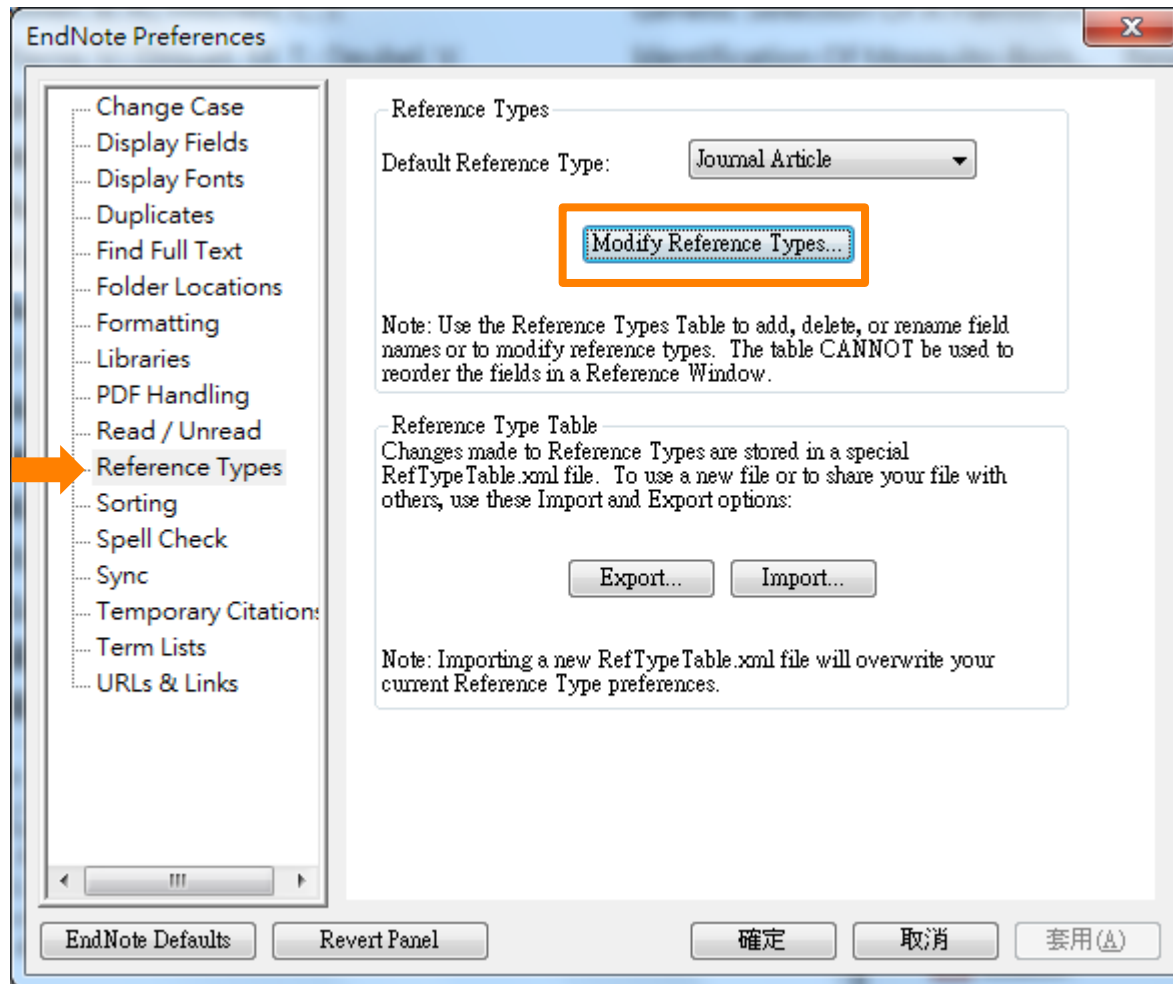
EndNote Preferences

Change Case
Display Fields
Display Fonts
Duplicates
Find Full Text
Folder Locations
Formatting
Libraries
PDF Handling
Read / Unread
Reference Types
Sorting
Spell Check
Sync
Temporary Citation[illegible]
Term Lists
URLs & Links

Reference Types

Default Reference Type: Journal Article

Modify Reference Types...

Note: Use the Reference Types Table to add, delete, or rename field names or to modify reference types. The table CANNOT be used to reorder the fields in a Reference Window.

Reference Type Table

Changes made to Reference Types are stored in a special RefTypeTable.xml file. To use a new file or to share your file with others, use these Import and Export options:

Export... Import...

Note: Importing a new RefTypeTable.xml file will overwrite your current Reference Type preferences.

EndNote Defaults Revert Panel 確定 取消 套用(A)